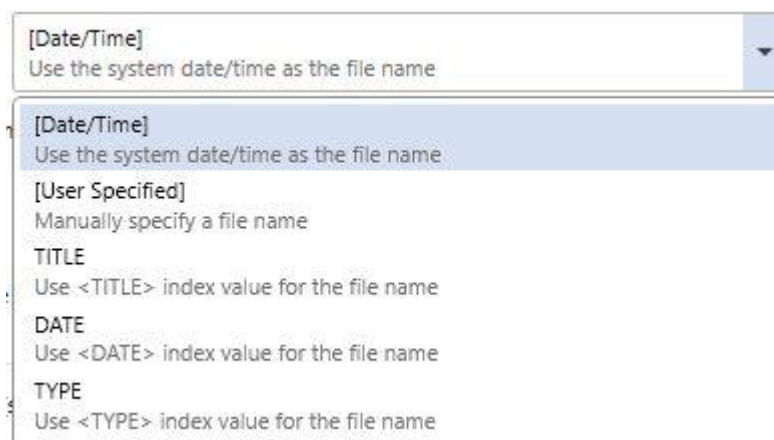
[Date/Time]
Use the system date/time as the file name

[Date/Time]
Use the system date/time as the file name

[User Specified]
Manually specify a file name

TITLE
Use <TITLE> index value for the file name

DATE
Use <DATE> index value for the file name

TYPE
Use <TYPE> index value for the file name